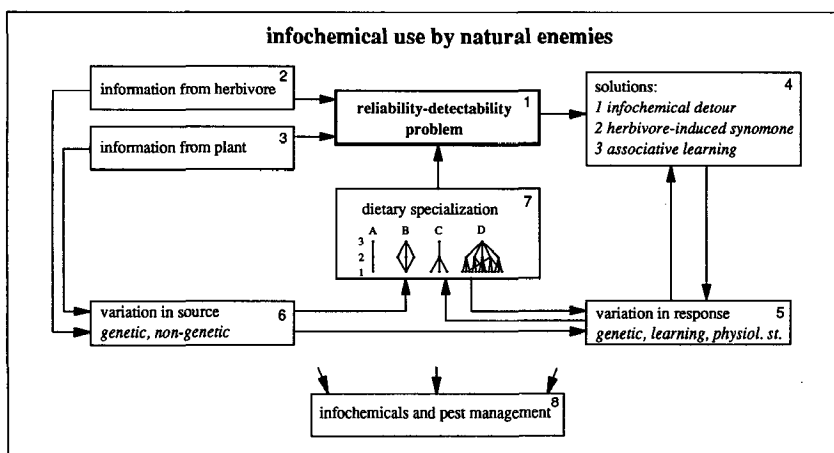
infochemical use by natural enemies

information from herbivore 2

information from plant 3

reliability-detectability problem 1

solutions: 4
1 infochemical detour
2 herbivore-induced synomone
3 associative learning

dietary specialization 7
3
2
1
A B C D

variation in source 6
genetic, non-genetic

variation in response 5
genetic, learning, physiol. st.

infochemicals and pest management 8